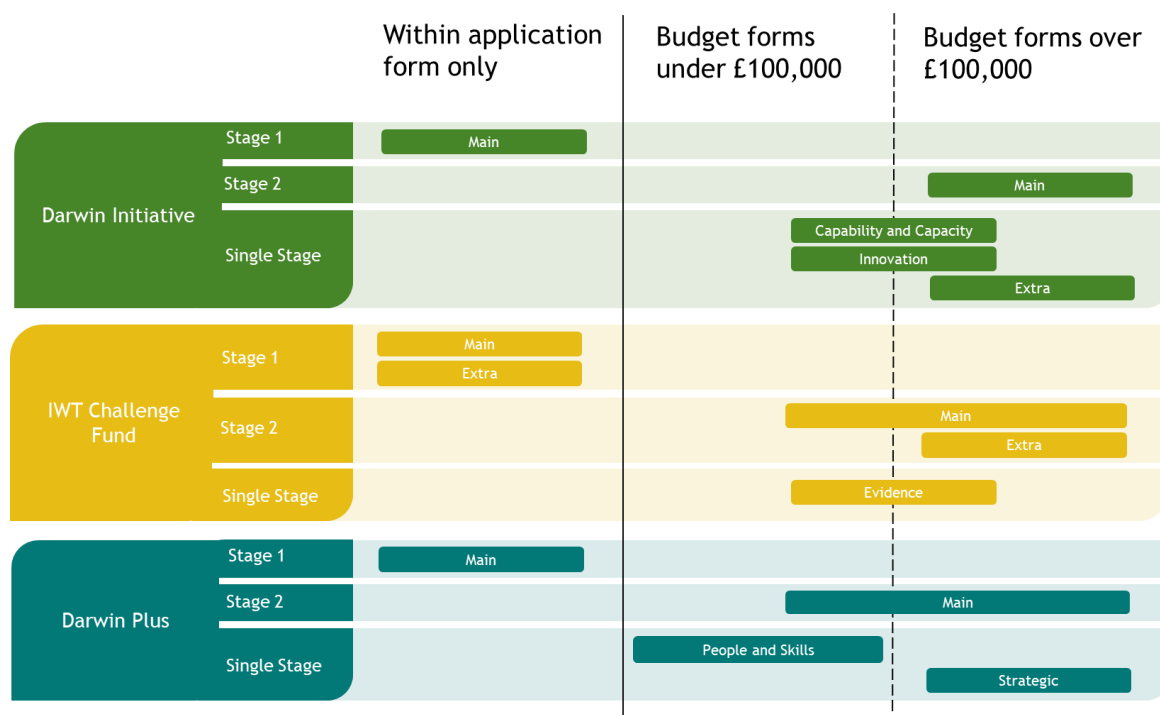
|  |  | Within application form only | Budget forms under £100,000 | Budget forms over £100,000 |
|---|---|---|---|---|
| Darwin Initiative | Stage 1 | Main | | |
| | Stage 2 | | | Main |
| | Single Stage | | Capability and Capacity | |
| | | | Innovation | |
| | | | | Extra |
| IWT Challenge Fund | Stage 1 | Main | | |
| | | Extra | | |
| | Stage 2 | | Main | |
| | | | | Extra |
| | Single Stage | | Evidence | |
| Darwin Plus | Stage 1 | Main | | |
| | Stage 2 | | Main | |
| | Single Stage | | People and Skills | |
| | | | | Strategic |